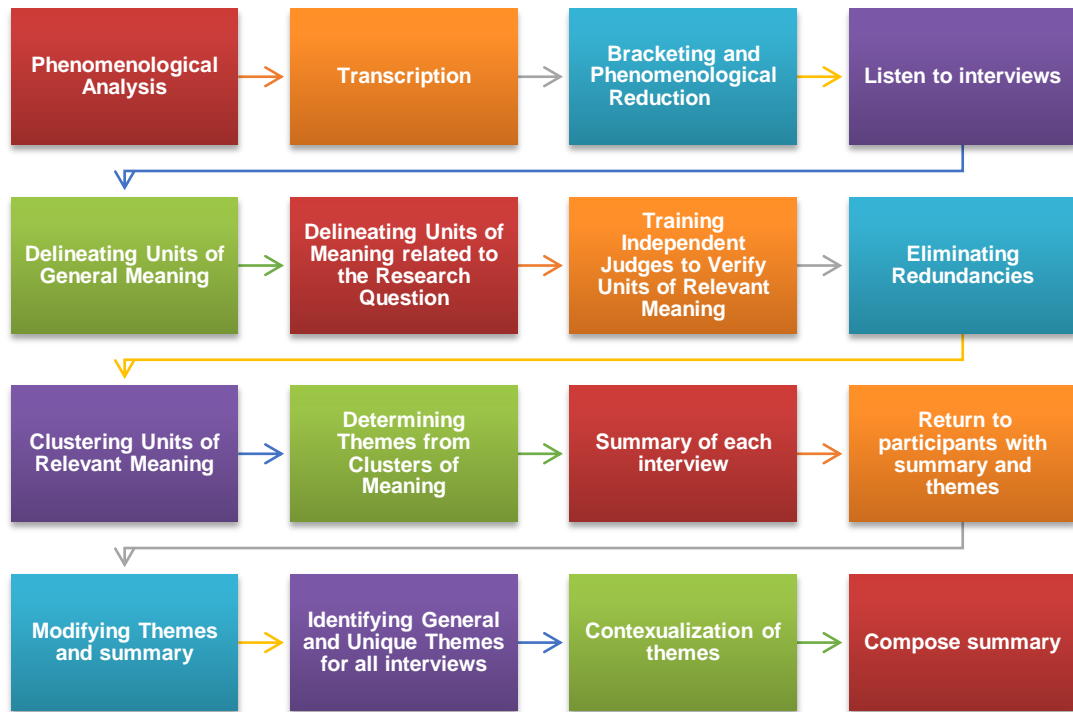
Phenomenological Analysis

Transcription

Bracketing and Phenomenological Reduction

Listen to interviews

Delineating Units of General Meaning

Delineating Units of Meaning related to the Research Question

Training Independent Judges to Verify Units of Relevant Meaning

Eliminating Redundancies

Clustering Units of Relevant Meaning

Determining Themes from Clusters of Meaning

Summary of each interview

Return to participants with summary and themes

Modifying Themes and summary

Identifying General and Unique Themes for all interviews

Contexualization of themes

Compose summary